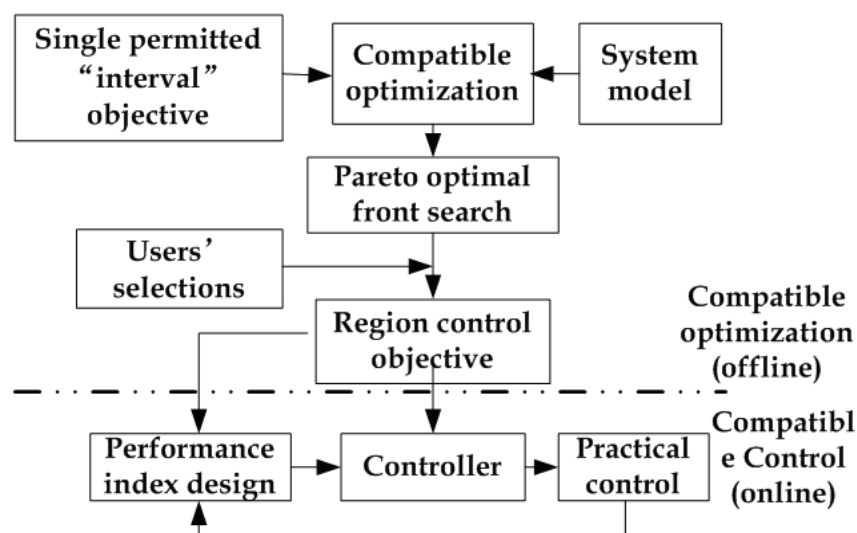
Single permitted "interval" objective

Compatible optimization

System model

Pareto optimal front search

Users' selections

Region control objective

Compatible optimization (offline)

Compatibl e Control (online)

Performance index design

Controller

Practical control